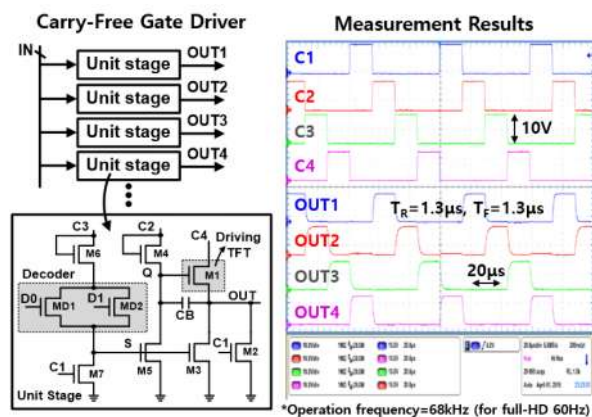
Carry-Free Gate Driver

IN

Unit stage OUT1
Unit stage OUT2
Unit stage OUT3
Unit stage OUT4

C3
M6
C2
M4
C4
Driving TFT
Q
M1
Decoder
D0
MD1
D1
MD2
OUT
CB
S
C1
M2
C1
M7
M5
M3
Unit Stage

Measurement Results

C1
C2
C3
10V
C4
OUT1
$T_R$=1.3μs, $T_F$=1.3μs
OUT2
OUT3
20μs
OUT4

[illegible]

*Operation frequency=68kHz (for full-HD 60Hz)